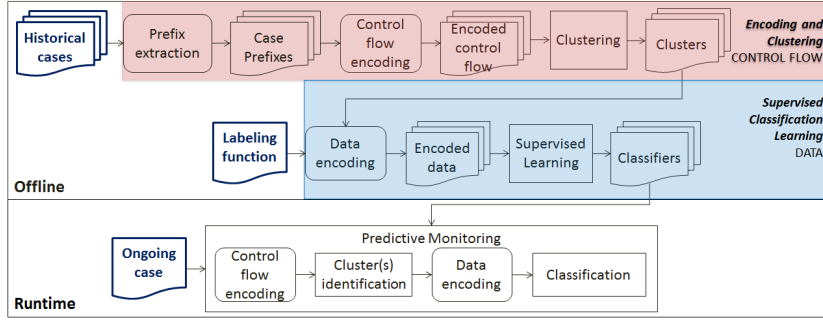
Historical cases

Prefix extraction

Case Prefixes

Control flow encoding

Encoded control flow

Clustering

Clusters

Encoding and Clustering
CONTROL FLOW

Supervised Classification Learning
DATA

Labeling function

Data encoding

Encoded data

Supervised Learning

Classifiers

Offline

Predictive Monitoring

Ongoing case

Control flow encoding

Cluster(s) identification

Data encoding

Classification

Runtime